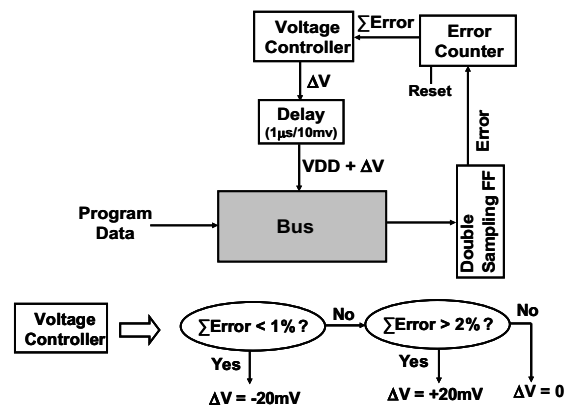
Voltage Controller
$\sum$Error
Error Counter
Reset
$\Delta$V
Delay (1µs/10mv)
VDD + $\Delta$V
Error
Program Data
Bus
Double Sampling FF

Voltage Controller
$\sum$Error < 1% ?
No
$\sum$Error > 2% ?
No
Yes
$\Delta$V = -20mV
Yes
$\Delta$V = +20mV
$\Delta$V = 0